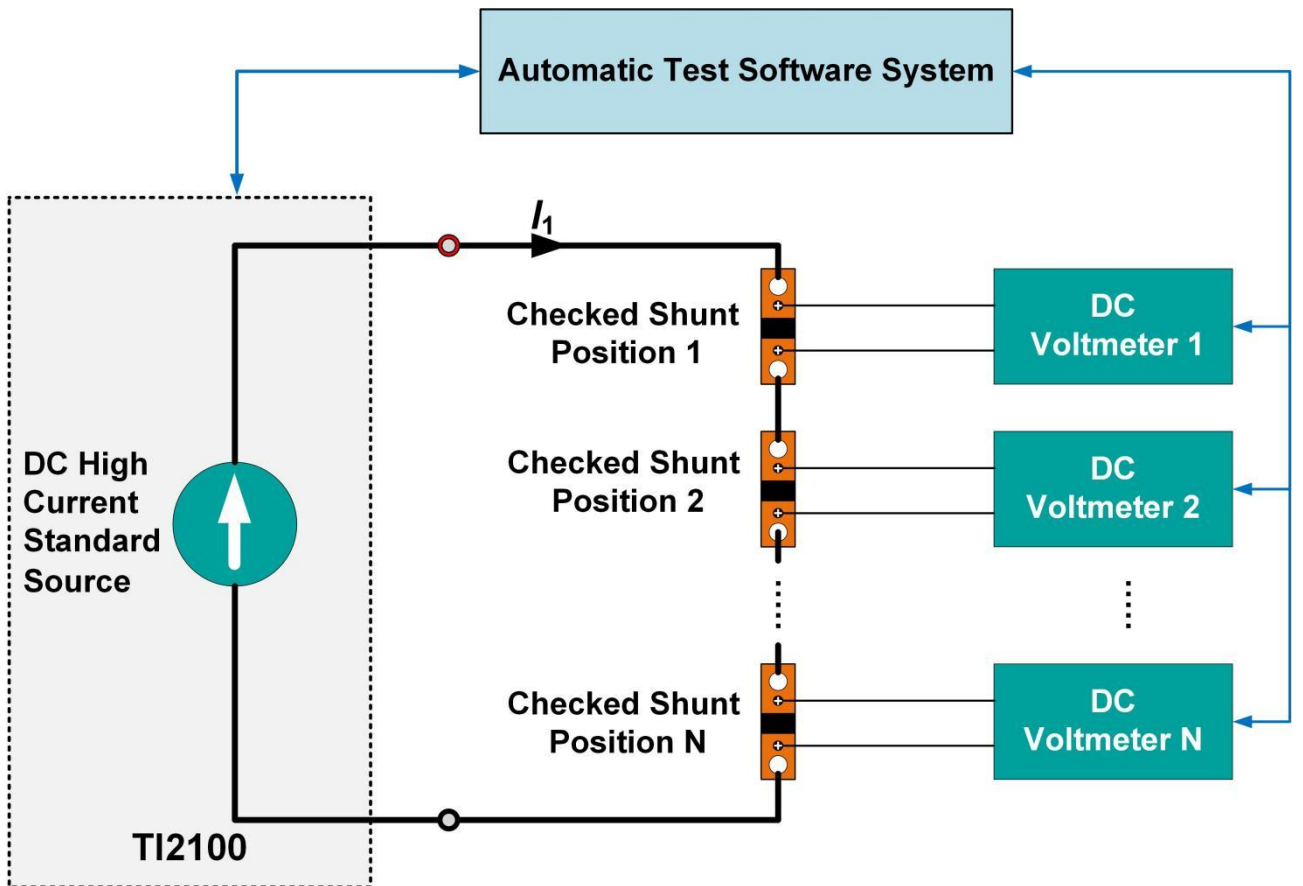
Automatic Test Software System

$I_1$

Checked Shunt Position 1

DC Voltmeter 1

Checked Shunt Position 2

DC Voltmeter 2

DC High Current Standard Source

Checked Shunt Position N

DC Voltmeter N

TI2100